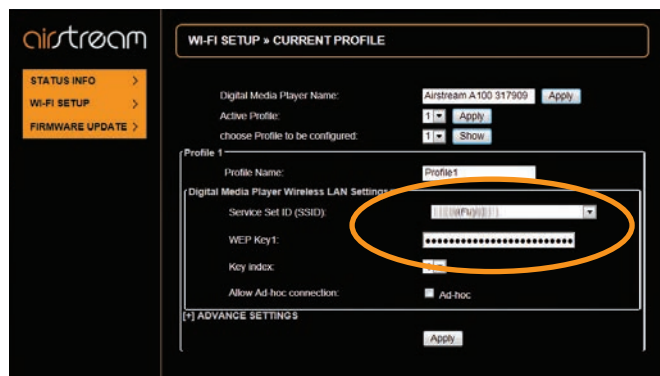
airstream

STATUS INFO >
WI-FI SETUP >
FIRMWARE UPDATE >

WI-FI SETUP » CURRENT PROFILE

Digital Media Player Name: Airstream A100 317909 Apply
Active Profile: 1 Apply
choose Profile to be configured: 1 Show

Profile 1
Profile Name: Profile1

Digital Media Player Wireless LAN Settings
Service Set ID (SSID): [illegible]
WEP Key1: ••••••••••••••••••••••••••
Key index: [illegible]
Allow Ad-hoc connection: Ad-hoc

[+] ADVANCE SETTINGS

Apply